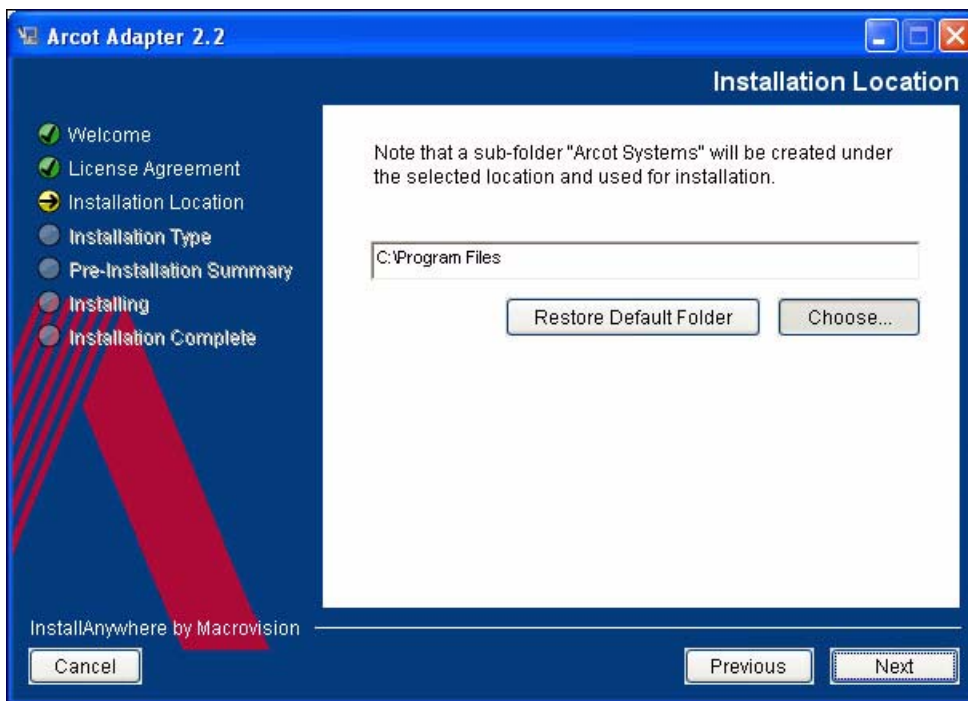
Arcot Adapter 2.2

Installation Location

Welcome
License Agreement
Installation Location
Installation Type
Pre-Installation Summary
Installing
Installation Complete

Note that a sub-folder "Arcot Systems" will be created under the selected location and used for installation.

C:\Program Files

Restore Default Folder

Choose...

InstallAnywhere by Macrovision

Cancel

Previous

Next